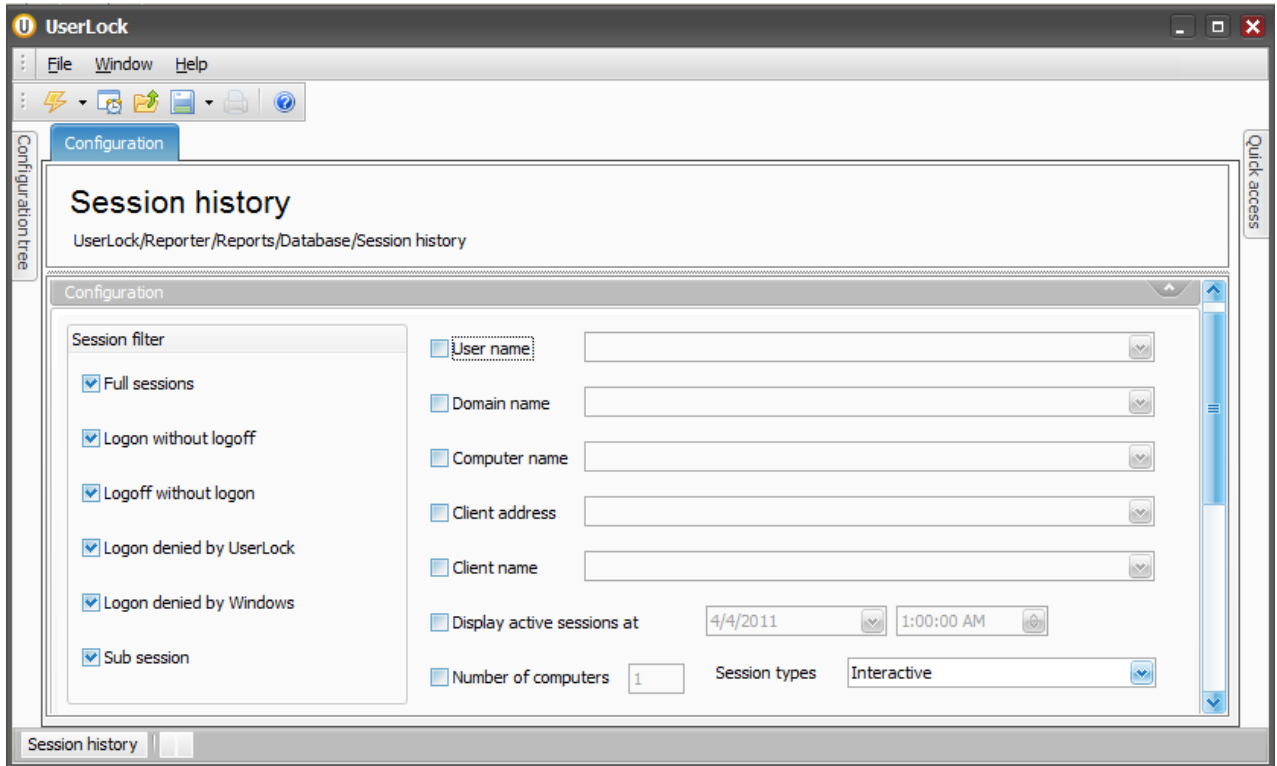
UserLock

File Window Help

Configuration tree

Configuration

Quick access

Session history

UserLock/Reporter/Reports/Database/Session history

Configuration

Session filter

Full sessions

Logon without logoff

Logoff without logon

Logon denied by UserLock

Logon denied by Windows

Sub session

User name

Domain name

Computer name

Client address

Client name

Display active sessions at 4/4/2011 1:00:00 AM

Number of computers 1 Session types Interactive

Session history